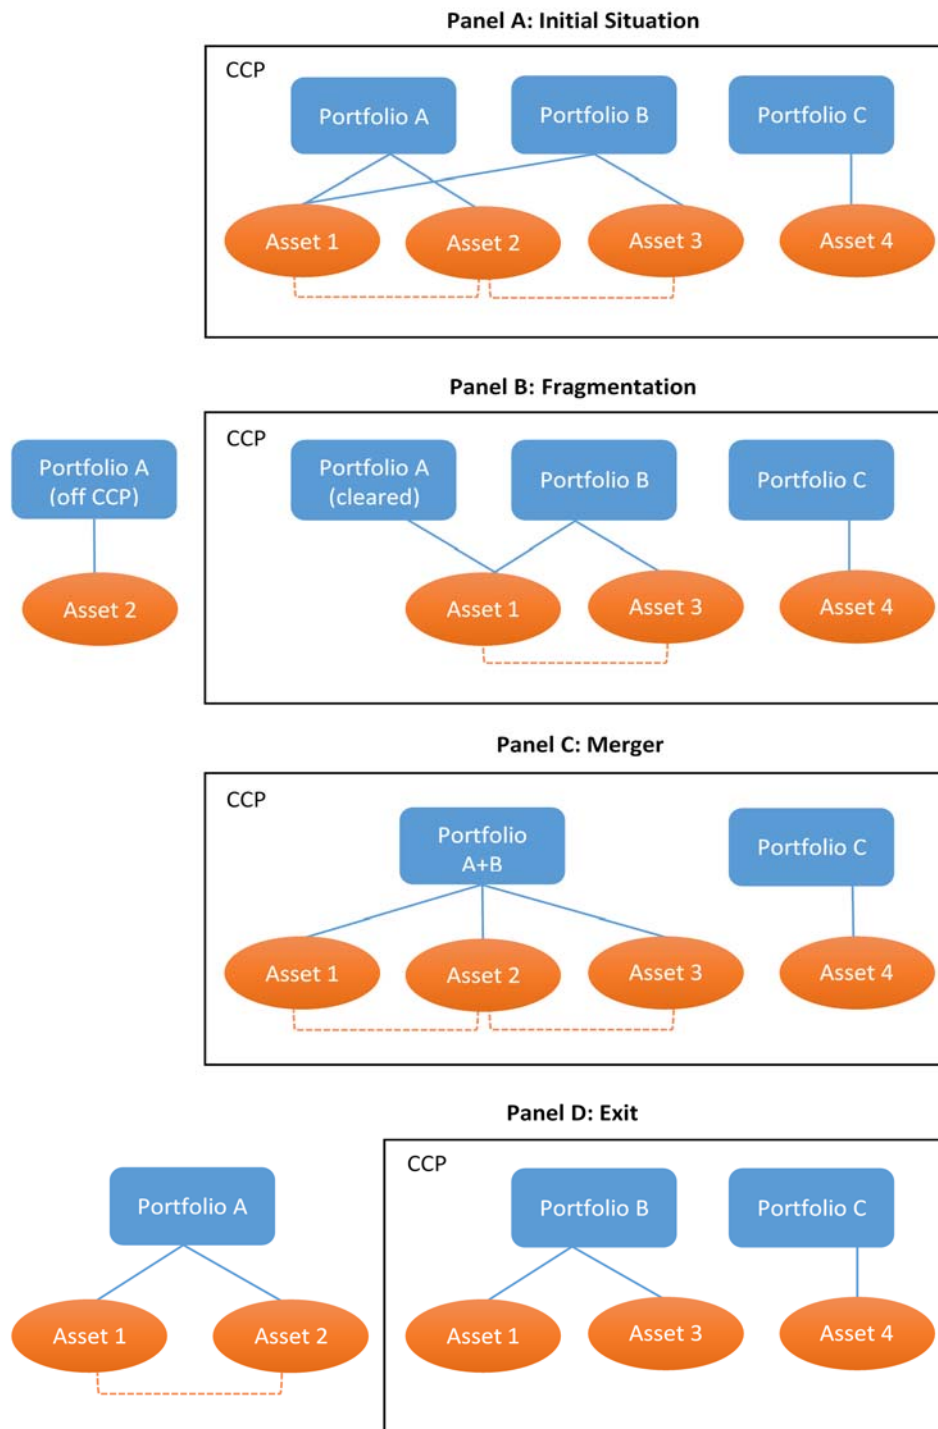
Panel A: Initial Situation

CCP

Portfolio A

Portfolio B

Portfolio C

Asset 1

Asset 2

Asset 3

Asset 4

Panel B: Fragmentation

Portfolio A (off CCP)

Asset 2

CCP

Portfolio A (cleared)

Portfolio B

Portfolio C

Asset 1

Asset 3

Asset 4

Panel C: Merger

CCP

Portfolio A+B

Portfolio C

Asset 1

Asset 2

Asset 3

Asset 4

Panel D: Exit

Portfolio A

Asset 1

Asset 2

CCP

Portfolio B

Portfolio C

Asset 1

Asset 3

Asset 4